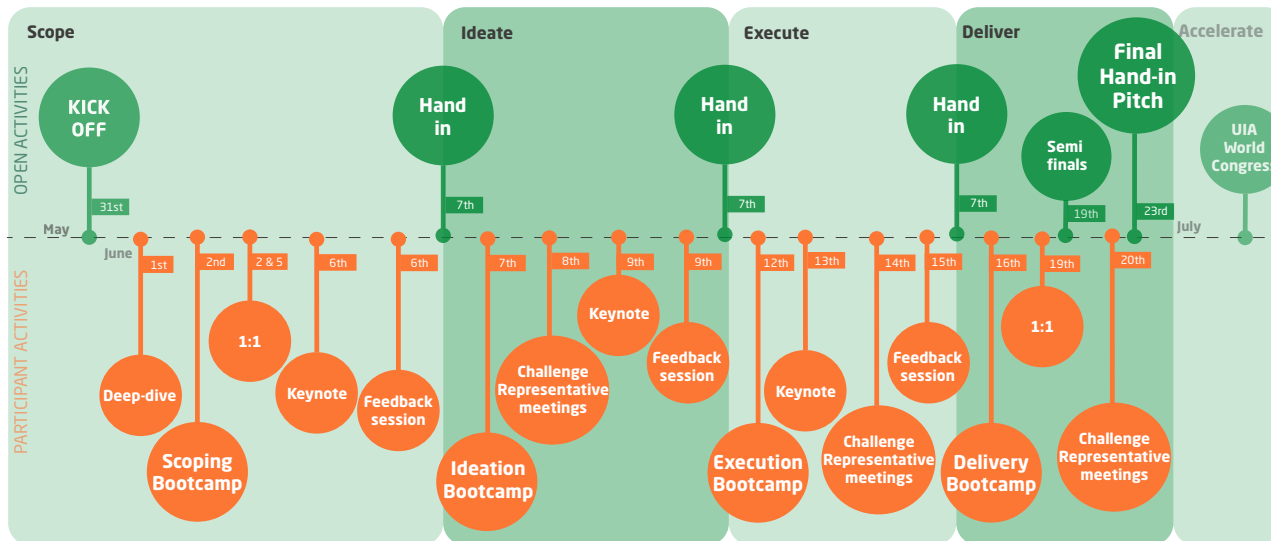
Scope
Ideate
Execute
Deliver
Accelerate

OPEN ACTIVITIES

KICK OFF
31st
May

Hand in
7th

Hand in
7th

Hand in
7th

Semi finals
19th

Final Hand-in Pitch
23rd

UIA World Congress
July

June

PARTICIPANT ACTIVITIES

1st
Deep-dive

2nd
Scoping Bootcamp

2 & 5
1:1

6th
Keynote

6th
Feedback session

7th
Ideation Bootcamp

8th
Challenge Representative meetings

9th
Keynote

9th
Feedback session

12th
Execution Bootcamp

13th
Keynote

14th
Challenge Representative meetings

15th
Feedback session

16th
Delivery Bootcamp

19th
1:1

20th
Challenge Representative meetings